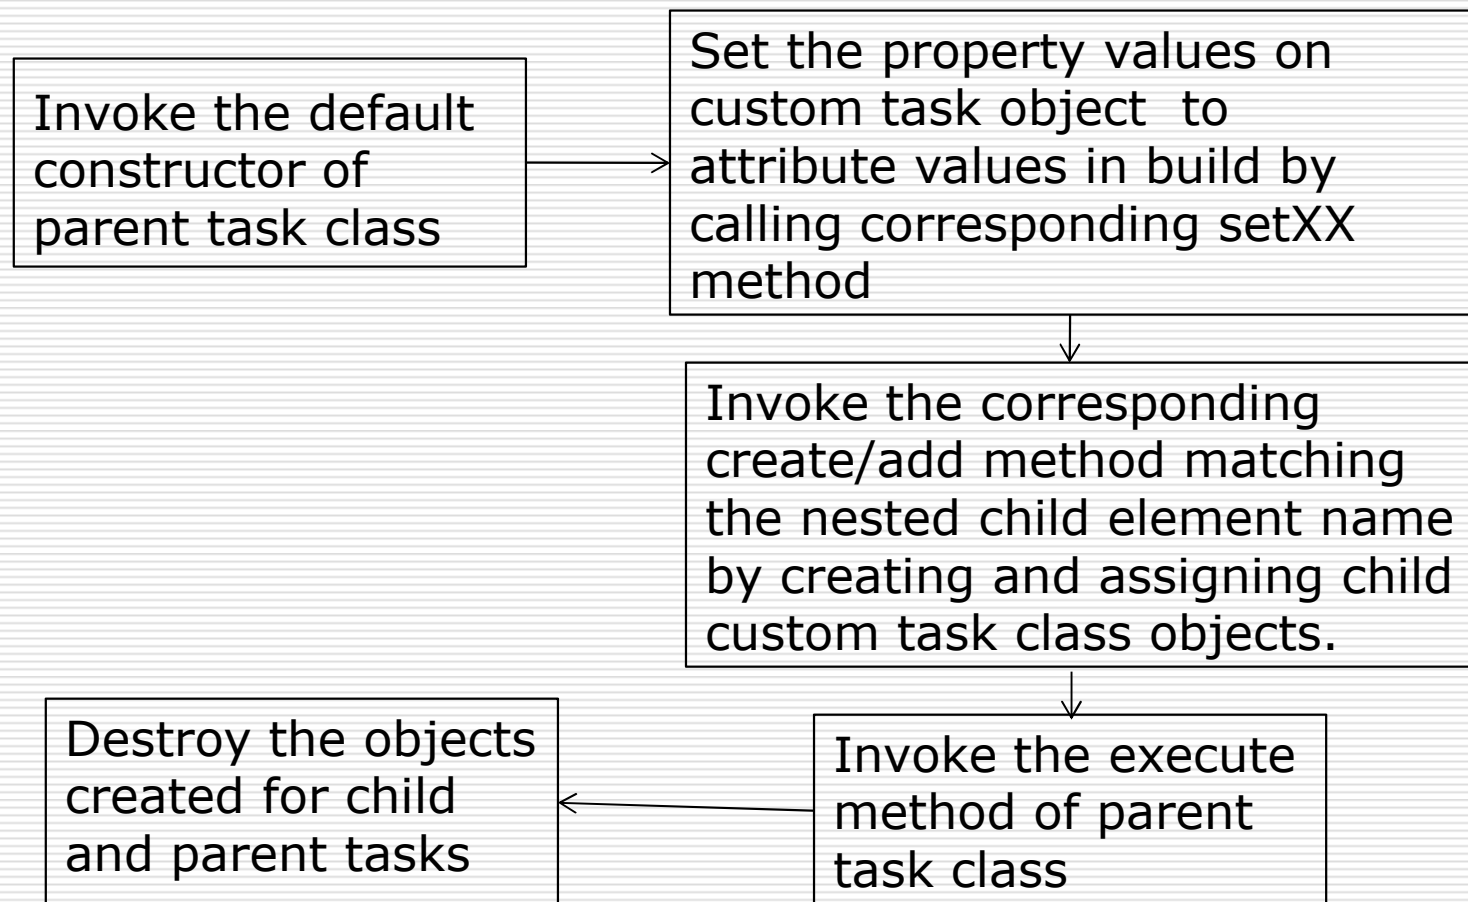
Invoke the default constructor of parent task class

Set the property values on custom task object  to attribute values in build by calling corresponding setXX method

Invoke the corresponding create/add method matching the nested child element name by creating and assigning child custom task class objects.

Invoke the execute method of parent task class

Destroy the objects created for child and parent tasks